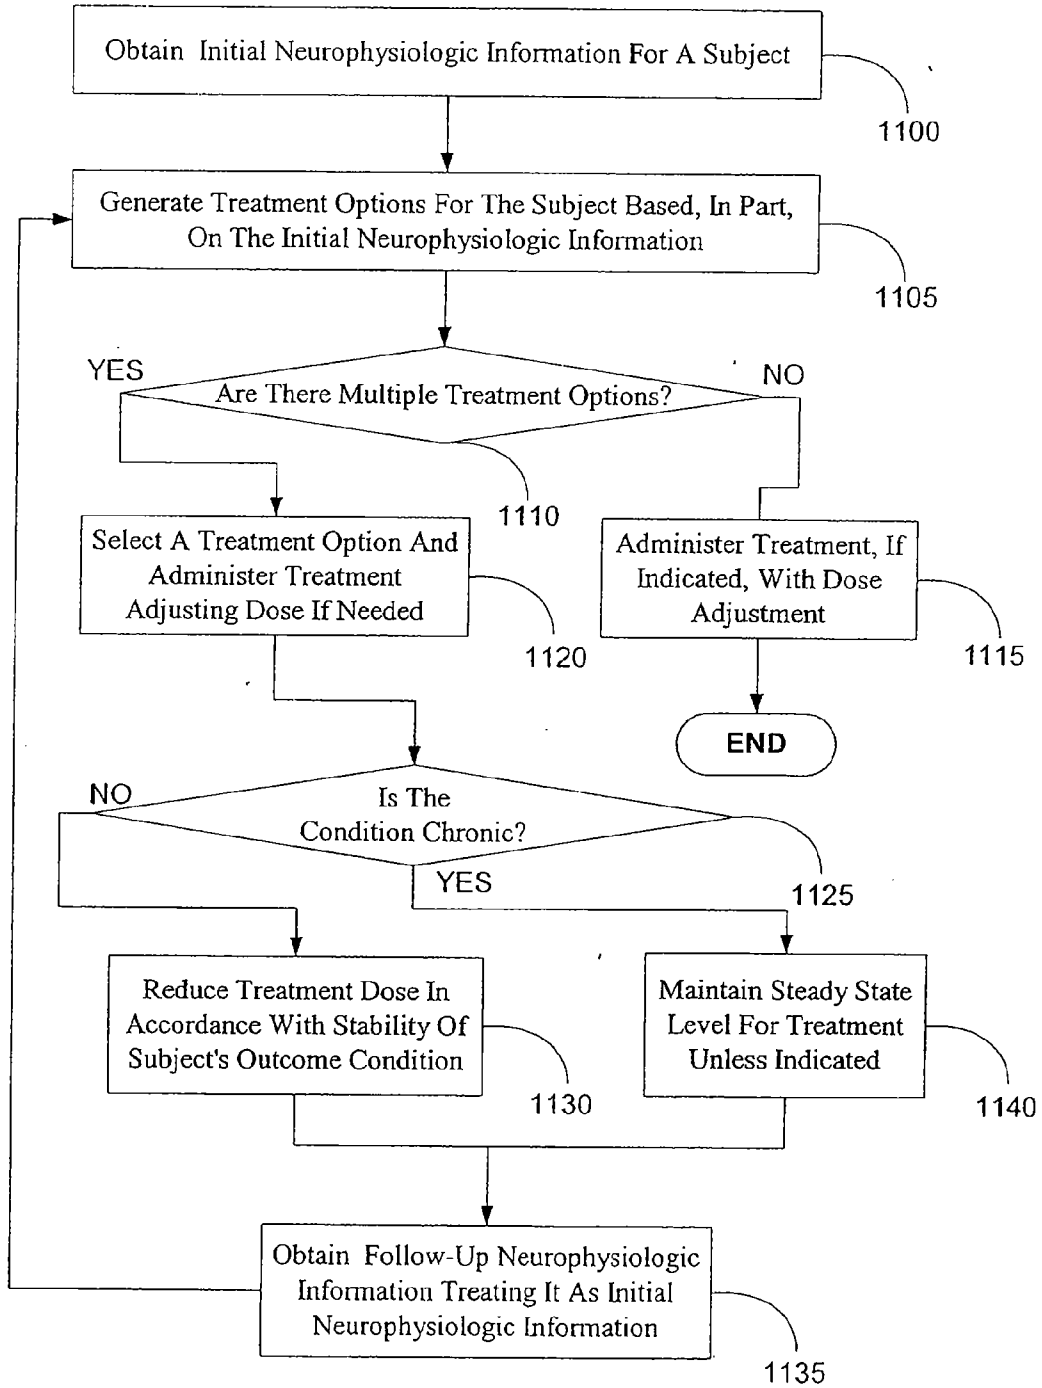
Obtain Initial Neurophysiologic Information For A Subject

1100

Generate Treatment Options For The Subject Based, In Part, On The Initial Neurophysiologic Information

1105

YES

Are There Multiple Treatment Options?

NO

1110

Select A Treatment Option And Administer Treatment Adjusting Dose If Needed

1120

Administer Treatment, If Indicated, With Dose Adjustment

1115

END

NO

Is The Condition Chronic?

YES

1125

Reduce Treatment Dose In Accordance With Stability Of Subject's Outcome Condition

1130

Maintain Steady State Level For Treatment Unless Indicated

1140

Obtain Follow-Up Neurophysiologic Information Treating It As Initial Neurophysiologic Information

1135